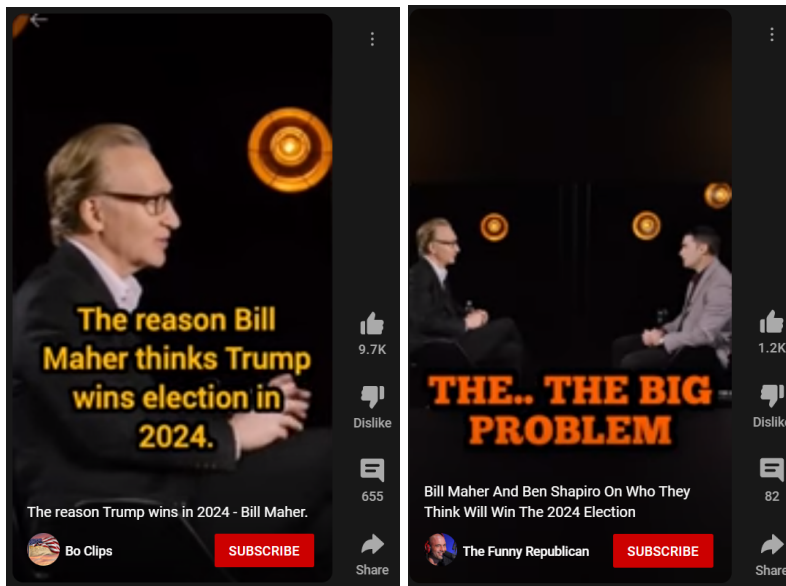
The reason Bill Maher thinks Trump wins election in 2024.

The reason Trump wins in 2024 - Bill Maher.

Bo Clips

SUBSCRIBE

9.7K

Dislike

655

Share

THE.. THE BIG PROBLEM

Bill Maher And Ben Shapiro On Who They Think Will Win The 2024 Election

The Funny Republican

SUBSCRIBE

1.2K

Dislik

82

Share